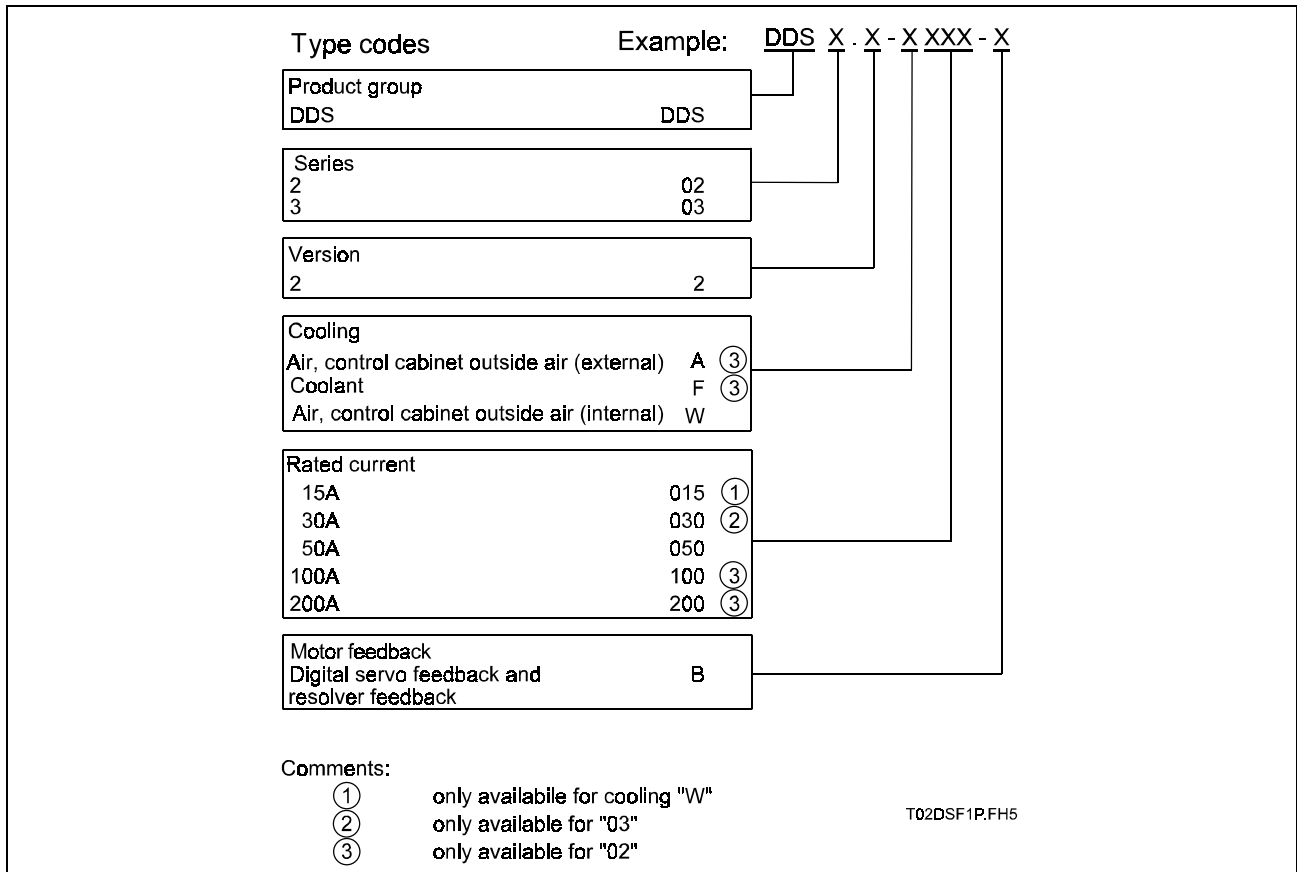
Type codes Example: DDS X . X - X XXX - X

Product group
DDS DDS

Series
2 02
3 03

Version
2 2

Cooling
Air, control cabinet outside air (external) A ③
Coolant F ③
Air, control cabinet outside air (internal) W

Rated current
15A 015 ①
30A 030 ②
50A 050
100A 100 ③
200A 200 ③

Motor feedback
Digital servo feedback and resolver feedback B

Comments:
① only availabile for cooling "W"
② only available for "03"
③ only available for "02"

T02DSF1P.FH5